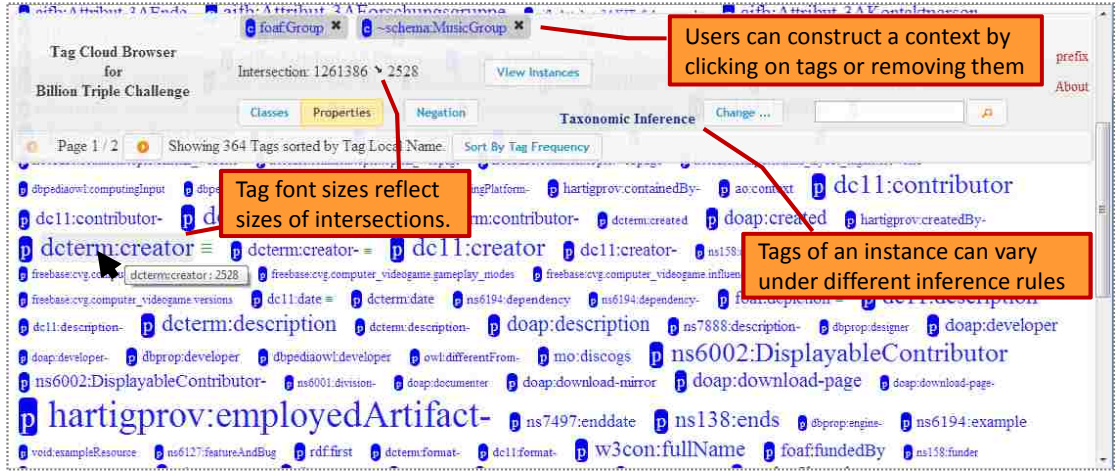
Tag Cloud Browser for Billion Triple Challenge

c foafGroup ✖ c ~schema:MusicGroup ✖

Users can construct a context by clicking on tags or removing them

prefix

About

Intersection: 1261386 ↘ 2528

View Instances

Classes Properties Negation

Taxonomic Inference Change ...

Page 1 / 2 Showing 364 Tags sorted by Tag Local Name. Sort By Tag Frequency

p dbpediaowl:computingInput p dbpe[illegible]

Tag font sizes reflect sizes of intersections.

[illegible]ngPlatform- p hartigprov:containedBy- p ao:context p dc11:contributor

p dc11:contributor- p dc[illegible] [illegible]m:contributor- p dcterm:created p doap:created p hartigprov:createdBy-

p dcterm:creator ≡ p dcterm:creator- ≡ p dc11:creator p dc11:creator- p ns158:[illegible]

Tags of an instance can vary under different inference rules

p freebase:cvg.co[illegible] dcterm:creator : 2528 p freebase:cvg.computer_videogame.gameplay_modes p freebase:cvg.computer_videogame.influen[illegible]

p freebase:cvg.computer_videogame.versions p dc11:date ≡ p dcterm:date p ns6194:dependency p ns6194:dependency- p foaf:depiction ≡ p dc11:description

p dc11:description- p dcterm:description p dcterm:description- p doap:description p ns7888:description- p dbprop:designer p doap:developer

p doap:developer- p dbprop:developer p dbpediaowl:developer p owl:differentFrom- p mo:discogs p ns6002:DisplayableContributor

p ns6002:DisplayableContributor- p ns6001:division- p doap:documenter p doap:download-mirror p doap:download-page p doap:download-page-

p hartigprov:employedArtifact- p ns7497:enddate p ns138:ends p dbprop:engine- p ns6194:example

p void:exampleResource p ns6127:featureAndBug p rdf:first p dcterm:format- p dc11:format- p w3con:fullName p foaf:fundedBy p ns158:funder